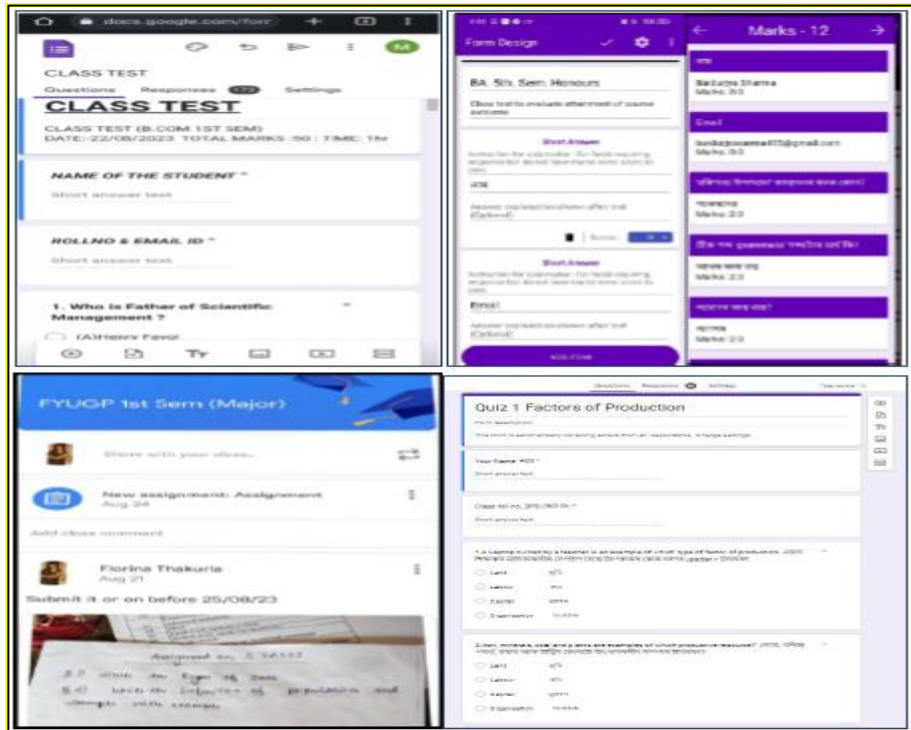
docs.google.com/forr

CLASS TEST

Questions Responses Settings

CLASS TEST

CLASS TEST (B.COM 1ST SEM)
DATE:-22/08/2023 TOTAL MARKS :50 : TIME: 1hr

NAME OF THE STUDENT *

Short answer text

ROLLNO & EMAIL ID *

Short answer text

1. Who is Father of Scientific Management ?

(A)Henry Fayol

Form Design

BA. 5th. Sem. Honours

Short Answer

Email

Short Answer

ADD ITEM

Marks - 12

Email

Marks: 0.0

Marks: 2.0

Marks: 2.0

Marks: 2.0

FYUGP 1st Sem (Major)

Share with your class...

New assignment: Assignment
Aug 24

Add class comment

Florina Thakuria
Aug 21

Submit it or on before 25/08/23

Questions Responses Settings

Quiz 1 Factors of Production

Form description

Your Name *

Short answer text

Class roll no. *

Short answer text

Land

Labour

Capital

Organisation

Land

Labour

Capital

Organisation